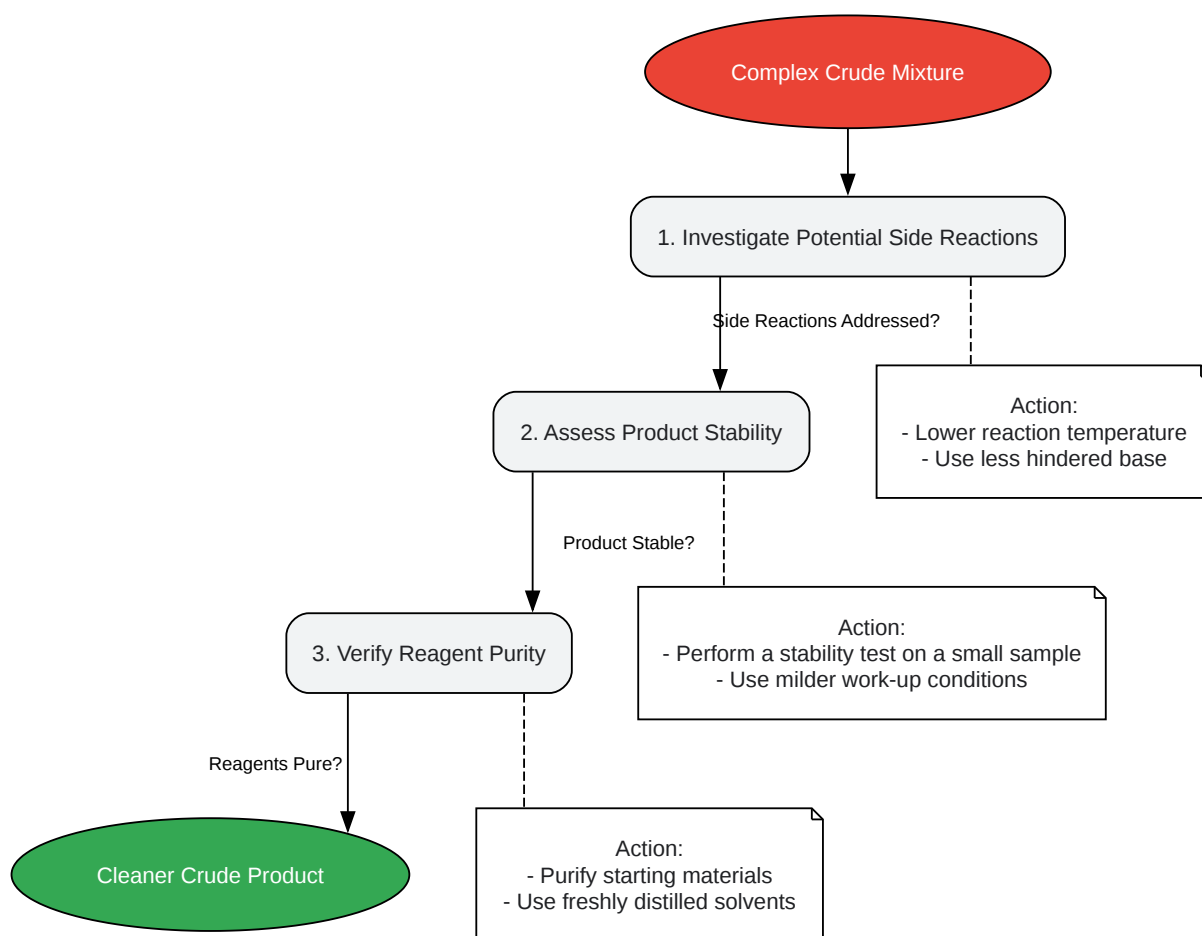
Complex Crude Mixture

1. Investigate Potential Side Reactions

Side Reactions Addressed?

Action:
- Lower reaction temperature
- Use less hindered base

2. Assess Product Stability

Product Stable?

Action:
- Perform a stability test on a small sample
- Use milder work-up conditions

3. Verify Reagent Purity

Reagents Pure?

Action:
- Purify starting materials
- Use freshly distilled solvents

Cleaner Crude Product